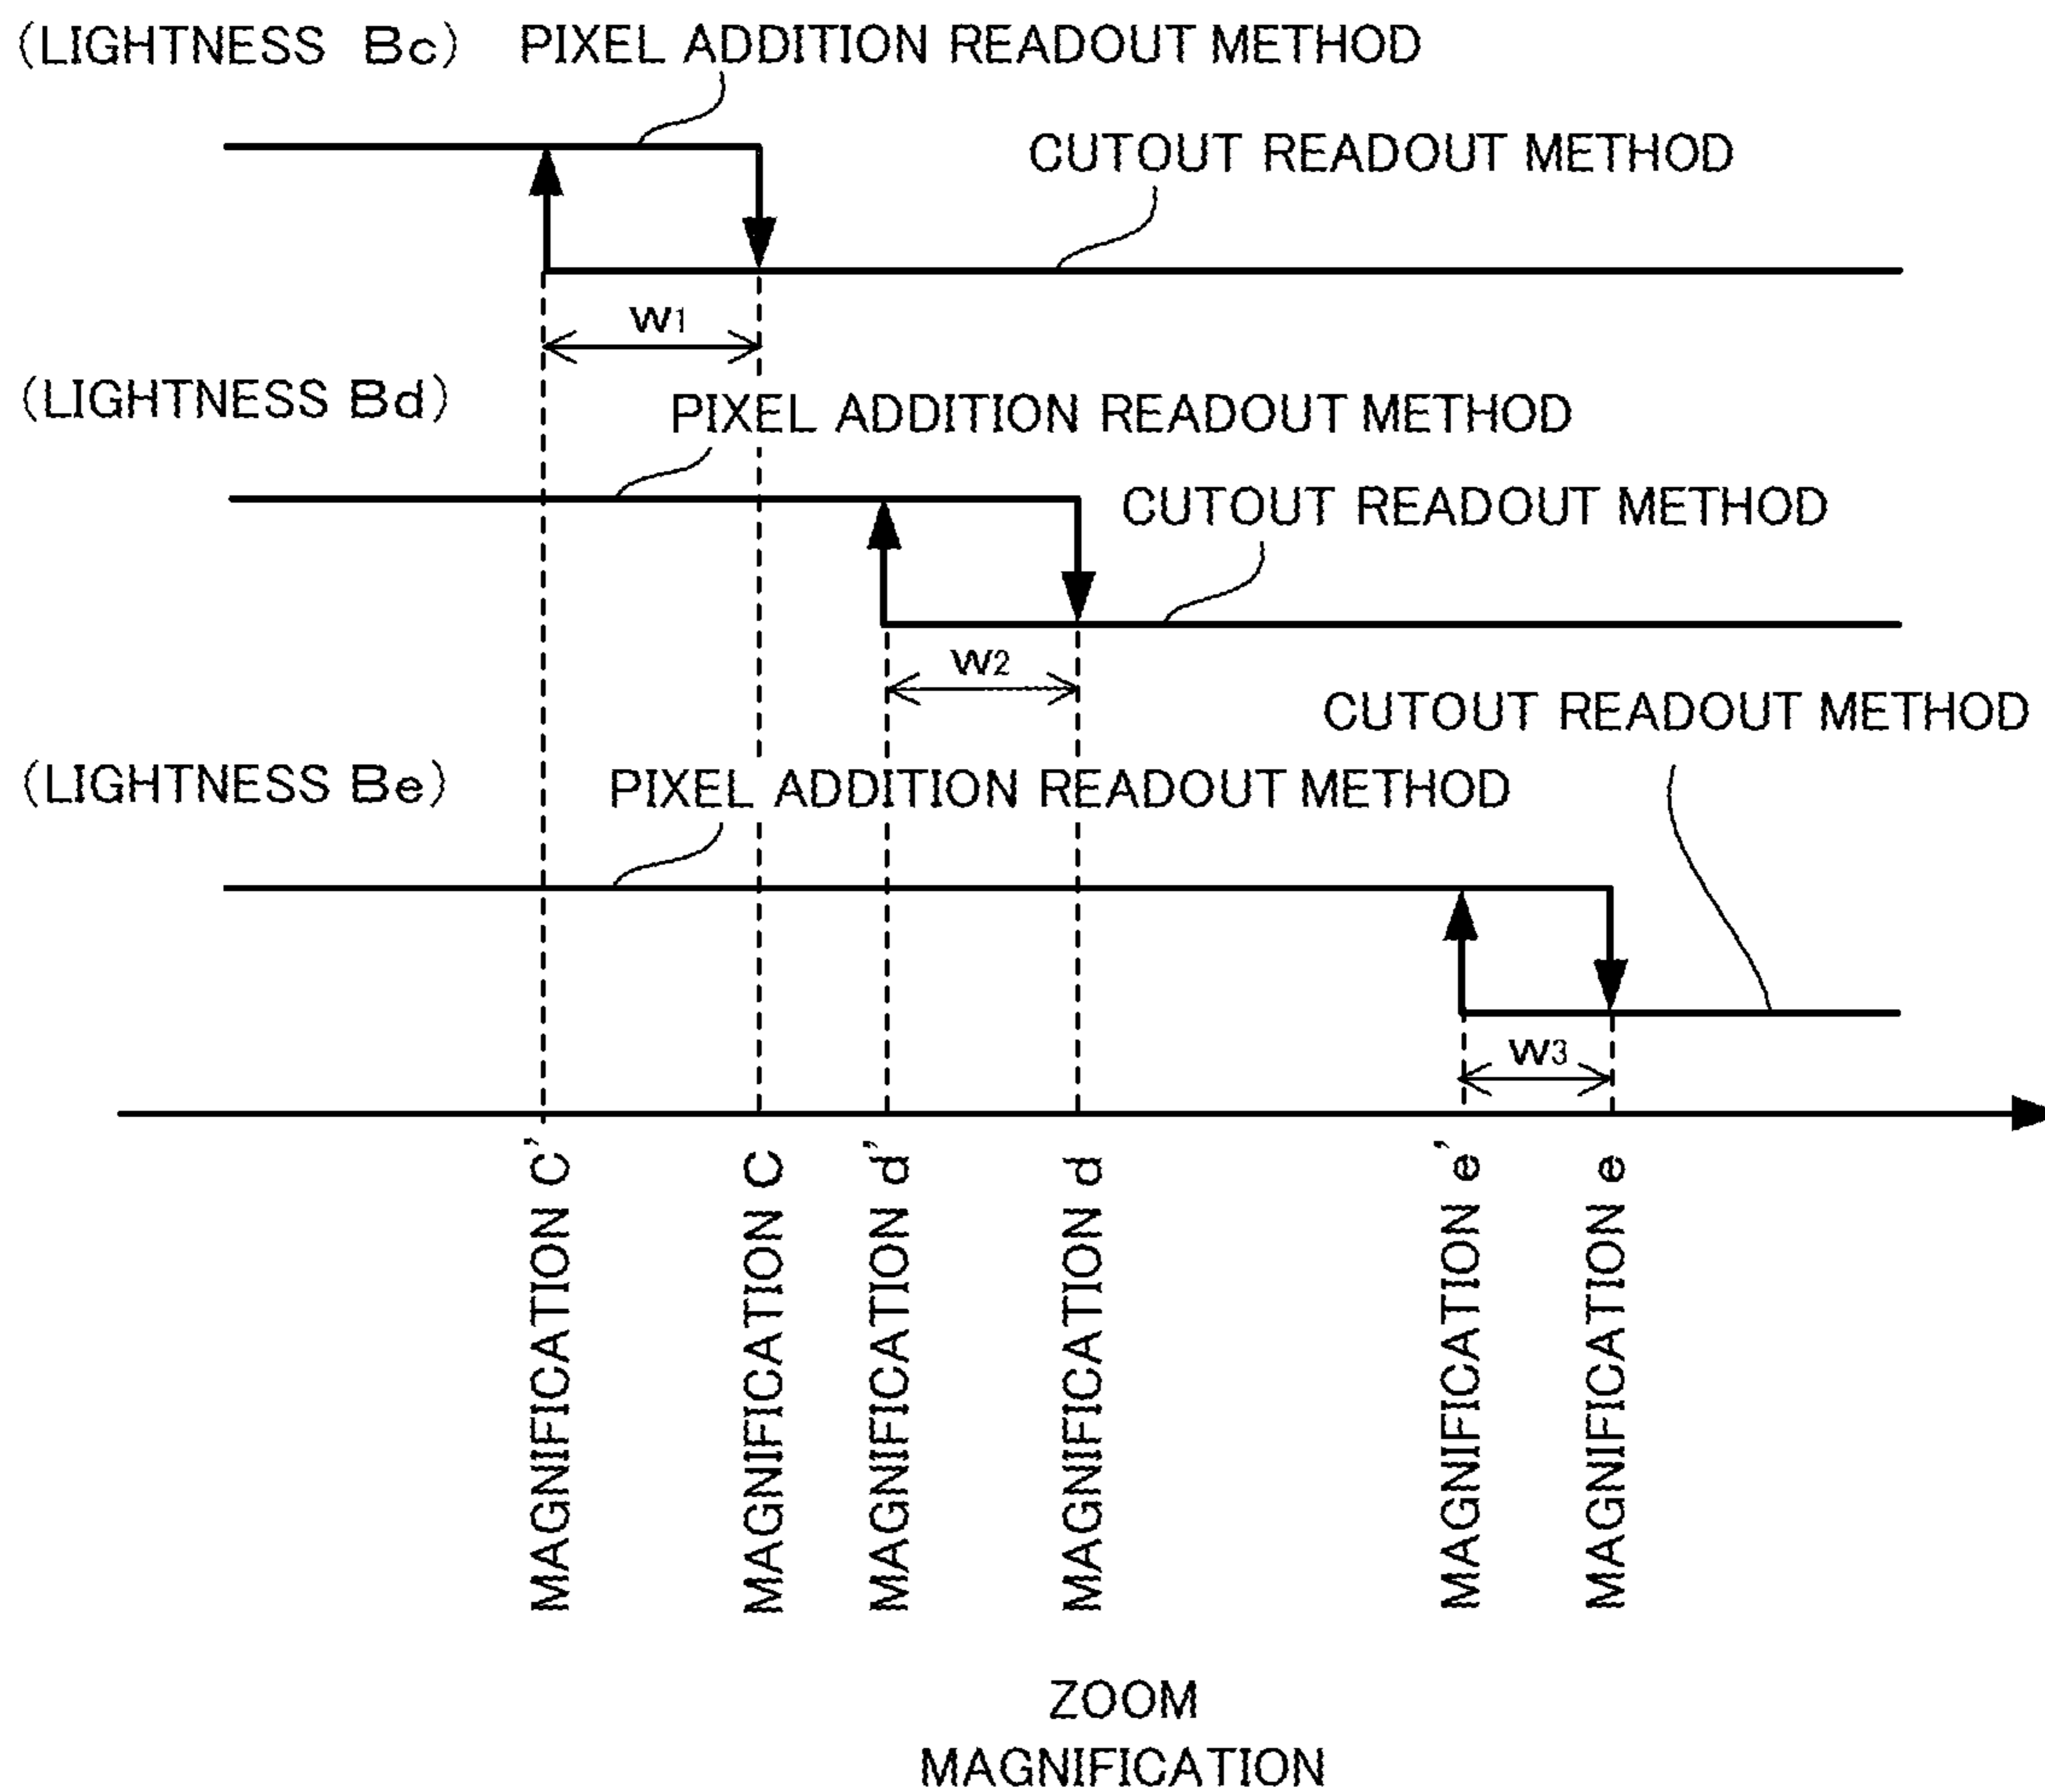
(LIGHTNESS Bc) PIXEL ADDITION READOUT METHOD

CUTOUT READOUT METHOD

$W_1$

(LIGHTNESS Bd) PIXEL ADDITION READOUT METHOD

CUTOUT READOUT METHOD

$W_2$

CUTOUT READOUT METHOD

(LIGHTNESS Be) PIXEL ADDITION READOUT METHOD

$W_3$

MAGNIFICATION C'

MAGNIFICATION C

MAGNIFICATION d'

MAGNIFICATION d

MAGNIFICATION e'

MAGNIFICATION e

ZOOM MAGNIFICATION